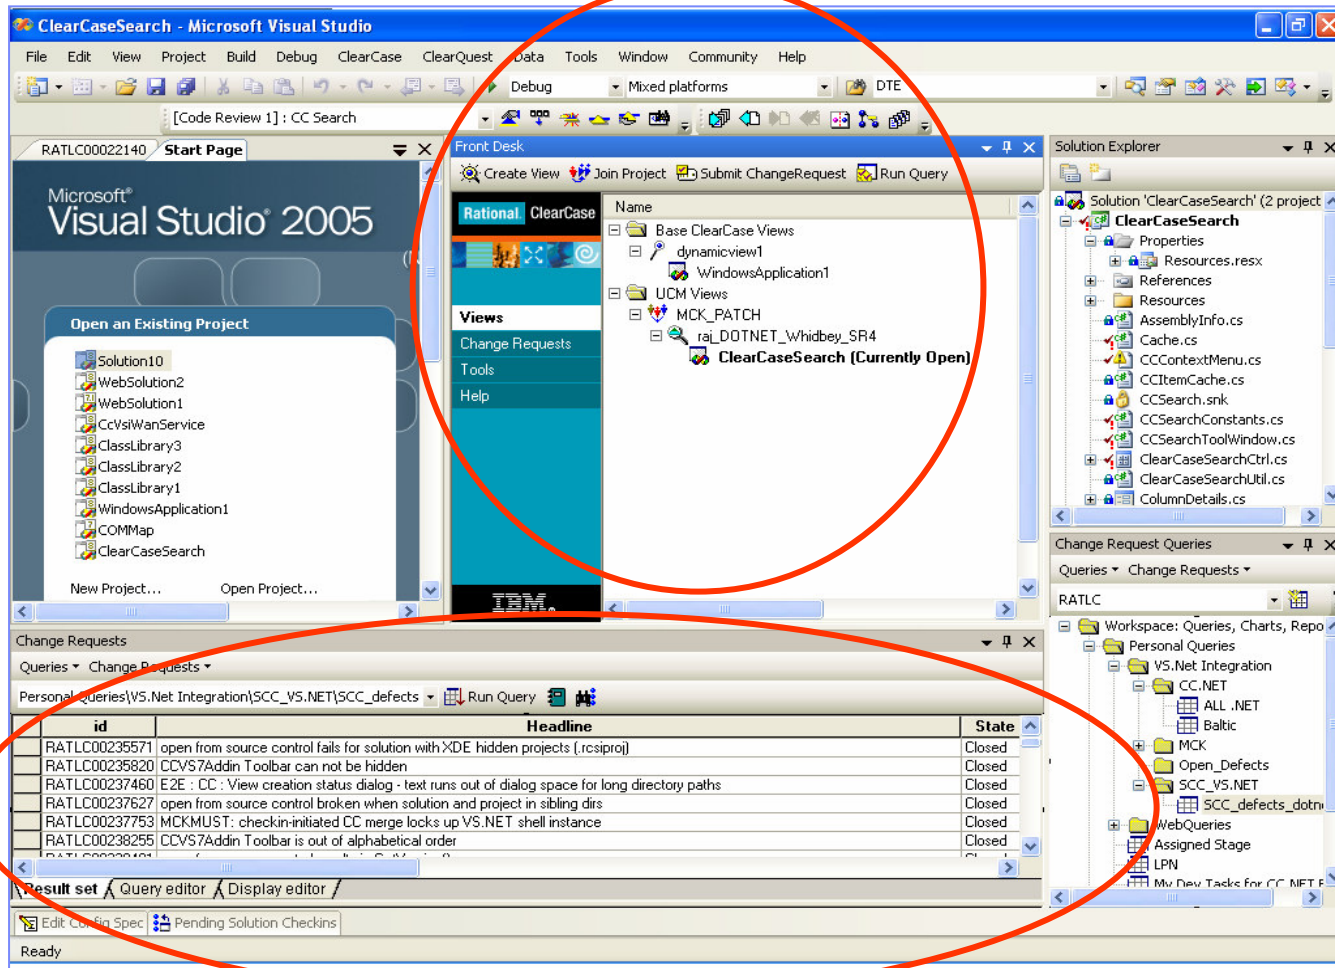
ClearCaseSearch - Microsoft Visual Studio

File Edit View Project Build Debug ClearCase ClearQuest Data Tools Window Community Help

Debug Mixed platforms DTE

[Code Review 1] : CC Search

RATLC00022140 Start Page

Microsoft® Visual Studio® 2005

Open an Existing Project

Solution10
WebSolution2
WebSolution1
CcVsiWanService
ClassLibrary3
ClassLibrary2
ClassLibrary1
WindowsApplication1
COMMap
ClearCaseSearch

New Project... Open Project...

Front Desk

Create View Join Project Submit ChangeRequest Run Query

Rational. ClearCase

Views
Change Requests
Tools
Help

IBM.

Name
Base ClearCase Views
dynamicview1
WindowsApplication1
UCM Views
MCK_PATCH
raj_DOTNET_Whidbey_SR4
ClearCaseSearch (Currently Open)

Solution Explorer

Solution 'ClearCaseSearch' (2 project
ClearCaseSearch
Properties
Resources.resx
References
Resources
AssemblyInfo.cs
Cache.cs
CCContextMenu.cs
CCItemCache.cs
CCSearch.snk
CCSearchConstants.cs
CCSearchToolWindow.cs
ClearCaseSearchCtrl.cs
ClearCaseSearchUtil.cs
ColumnDetails.cs

Change Request Queries

Queries ▾ Change Requests ▾

RATLC

Workspace: Queries, Charts, Repo
Personal Queries
VS.Net Integration
CC.NET
ALL .NET
Baltic
MCK
Open_Defects
SCC_VS.NET
SCC_defects_dotn
WebQueries
Assigned Stage
LPN
My Dev Tasks for CC NET F

Change Requests

Queries ▾ Change Requests ▾

Personal Queries\VS.Net Integration\SCC_VS.NET\SCC_defects Run Query

| id | Headline | State |
|---|---|---|
| RATLC00235571 | open from source control fails for solution with XDE hidden projects (.rcsiproj) | Closed |
| RATLC00235820 | CCVS7Addin Toolbar can not be hidden | Closed |
| RATLC00237460 | E2E : CC : View creation status dialog - text runs out of dialog space for long directory paths | Closed |
| RATLC00237627 | open from source control broken when solution and project in sibling dirs | Closed |
| RATLC00237753 | MCKMUST: checkin-initiated CC merge locks up VS.NET shell instance | Closed |
| RATLC00238255 | CCVS7Addin Toolbar is out of alphabetical order | Closed |

Result set Query editor Display editor

Edit Config Spec Pending Solution Checkins

Ready